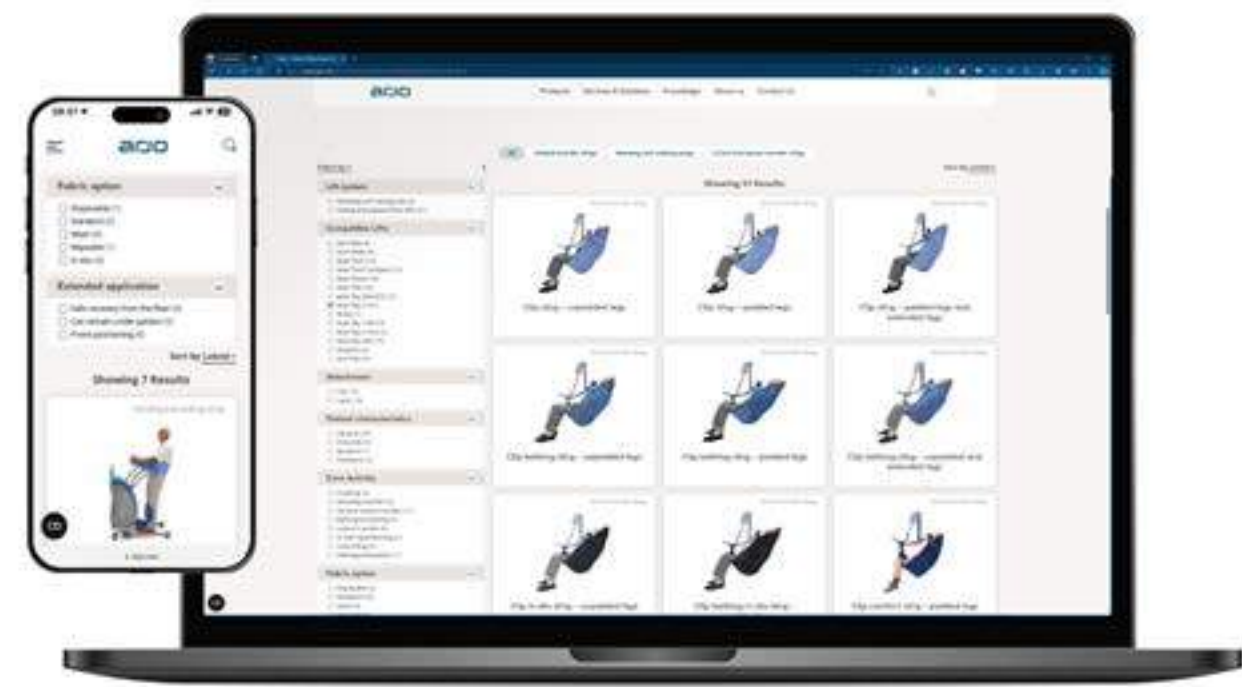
aoo

Fabric option

Extended application

Sort by: Latest

Showing 7 Results

aoo

Products

Showing 51 Results

Clip sling – padded legs

Clip sling – padded legs

Clip bathing sling – padded legs

Clip bathing sling – padded legs